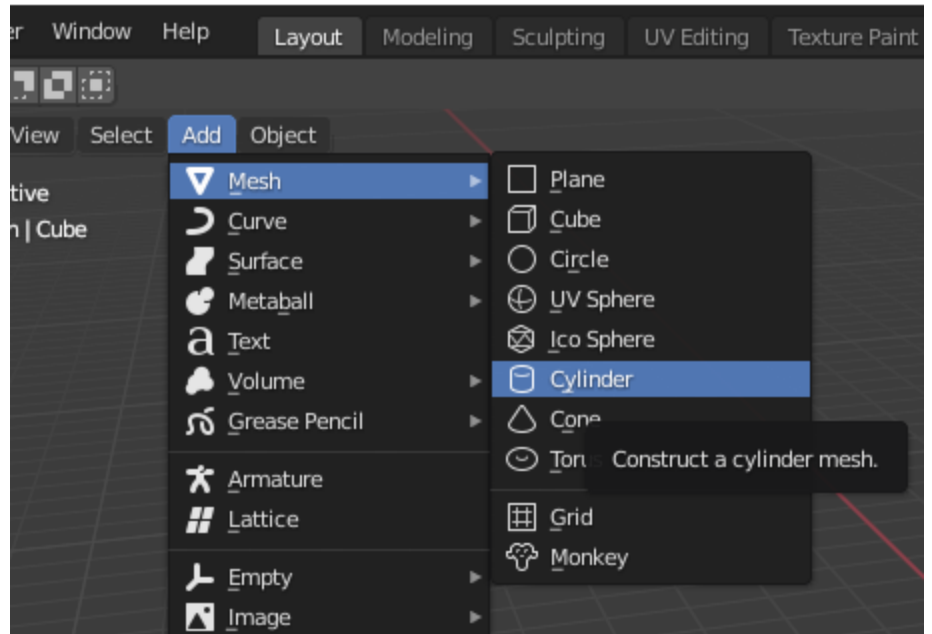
er Window Help Layout Modeling Sculpting UV Editing Texture Paint

View Select Add Object

tive
n | Cube

Mesh
Curve
Surface
Metaball
Text
Volume
Grease Pencil
Armature
Lattice
Empty
Image

Plane
Cube
Circle
UV Sphere
Ico Sphere
Cylinder
Cone
Toru
Grid
Monkey

Construct a cylinder mesh.